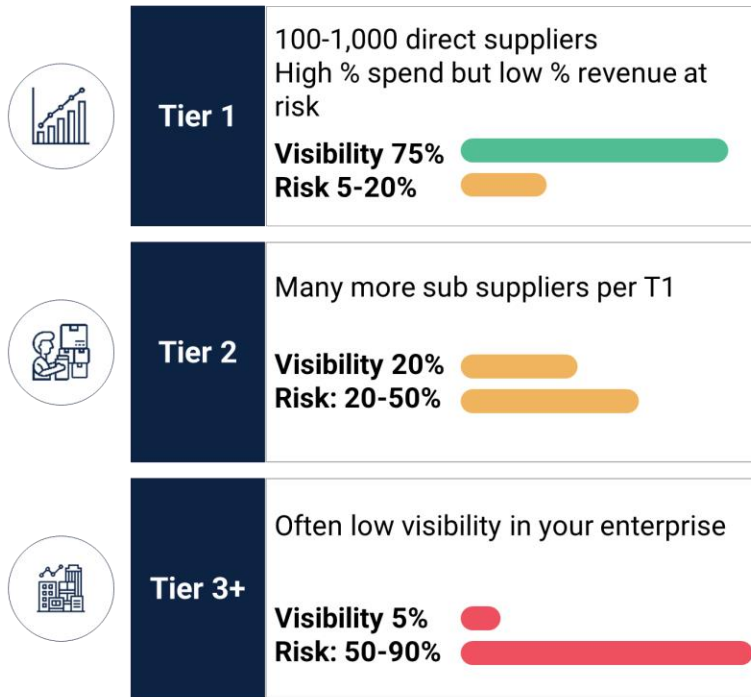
Tier 1

100-1,000 direct suppliers
High % spend but low % revenue at risk

**Visibility 75%**
**Risk 5-20%**

Tier 2

Many more sub suppliers per T1

**Visibility 20%**
**Risk: 20-50%**

Tier 3+

Often low visibility in your enterprise

**Visibility 5%**
**Risk: 50-90%**